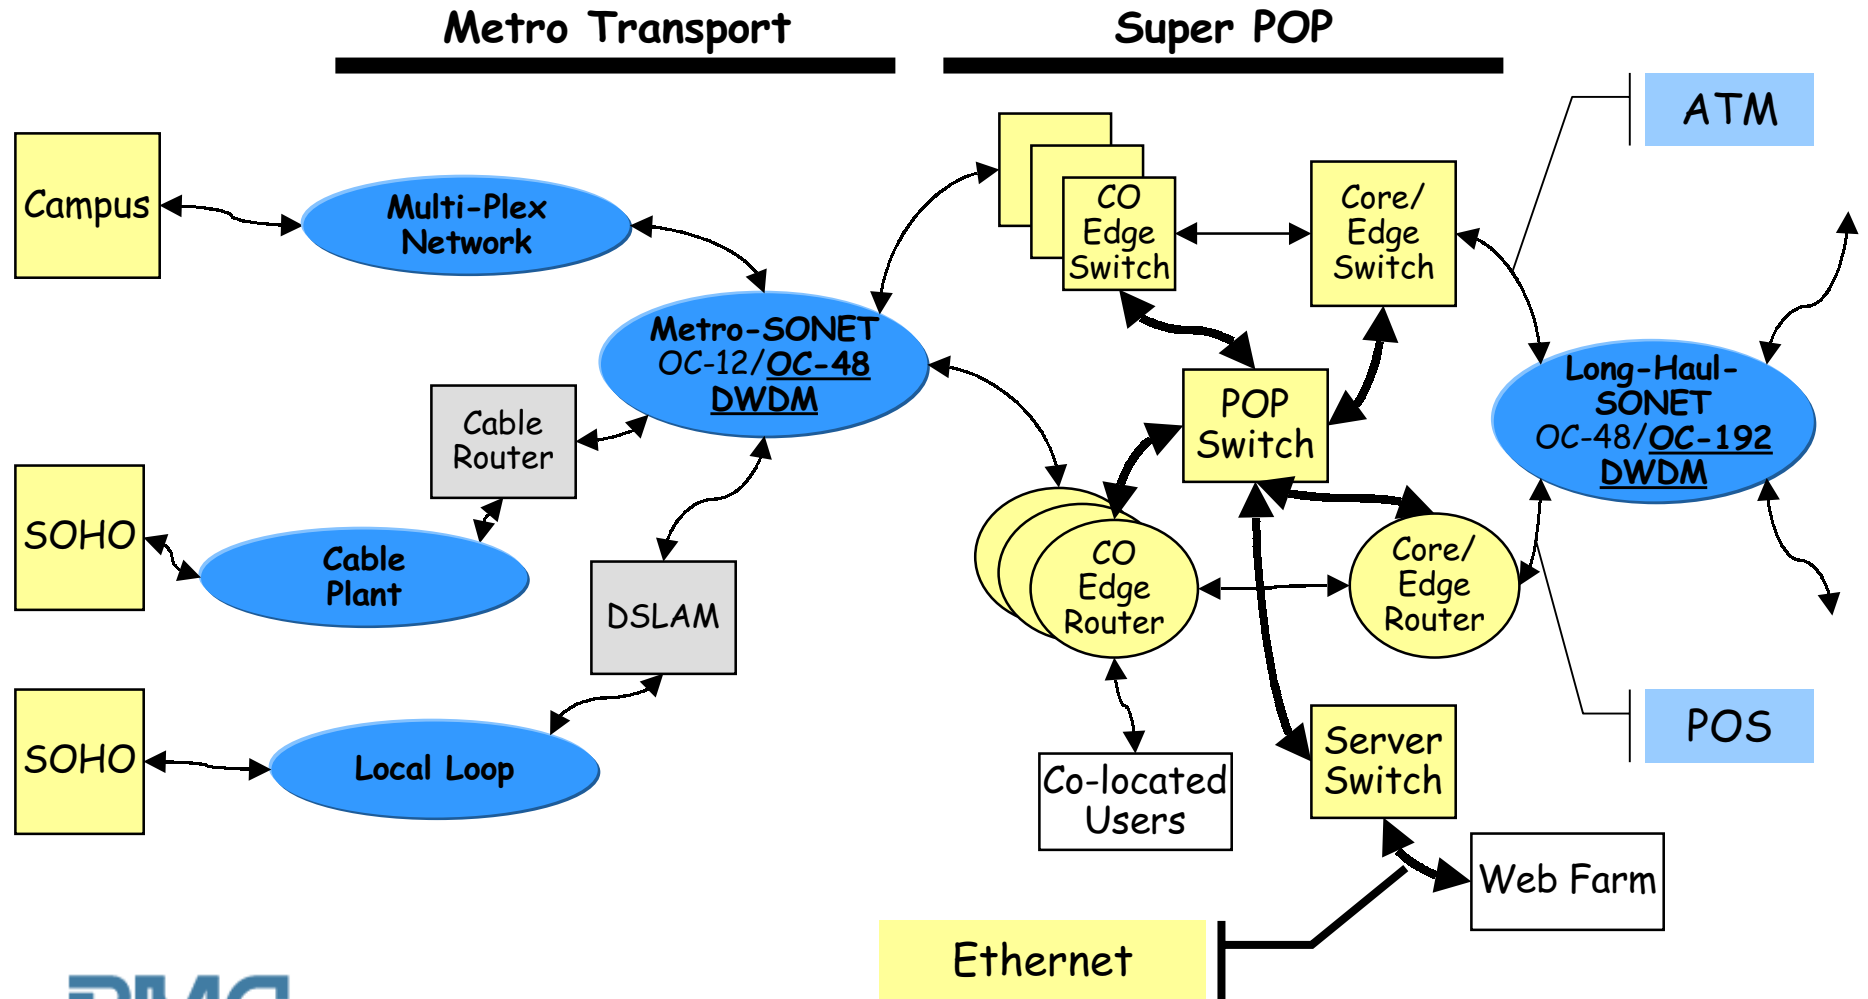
Metro Transport

Super POP

ATM

Campus

Multi-Plex Network

CO Edge Switch

Core/ Edge Switch

Metro-SONET OC-12/OC-48 DWDM

Cable Router

POP Switch

Long-Haul-SONET OC-48/OC-192 DWDM

SOHO

Cable Plant

DSLAM

CO Edge Router

Core/ Edge Router

SOHO

Local Loop

Server Switch

POS

Co-located Users

Web Farm

Ethernet

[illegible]